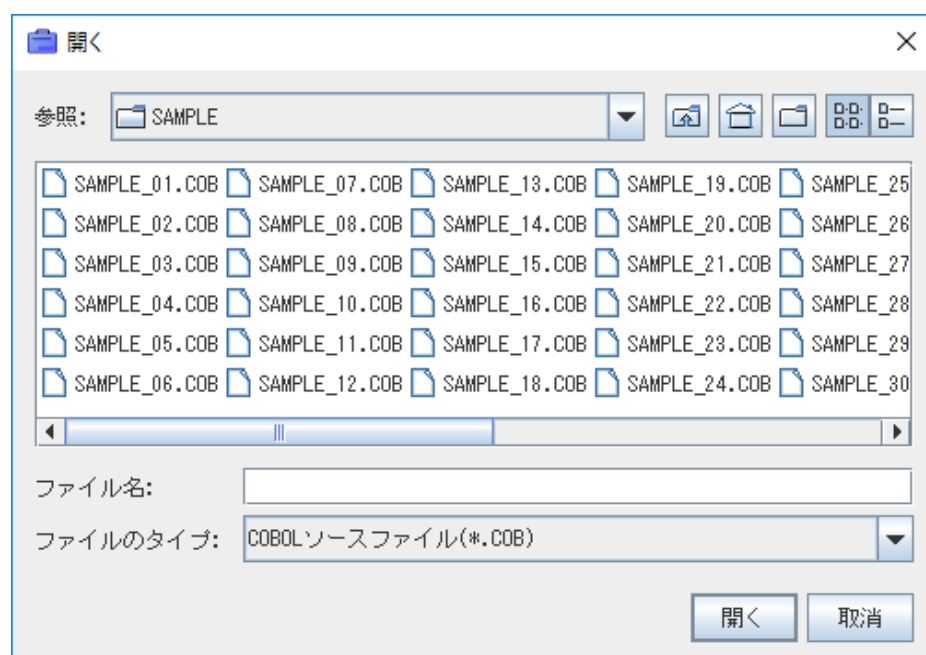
開く

参照: SAMPLE

SAMPLE_01.COB SAMPLE_07.COB SAMPLE_13.COB SAMPLE_19.COB SAMPLE_25
SAMPLE_02.COB SAMPLE_08.COB SAMPLE_14.COB SAMPLE_20.COB SAMPLE_26
SAMPLE_03.COB SAMPLE_09.COB SAMPLE_15.COB SAMPLE_21.COB SAMPLE_27
SAMPLE_04.COB SAMPLE_10.COB SAMPLE_16.COB SAMPLE_22.COB SAMPLE_28
SAMPLE_05.COB SAMPLE_11.COB SAMPLE_17.COB SAMPLE_23.COB SAMPLE_29
SAMPLE_06.COB SAMPLE_12.COB SAMPLE_18.COB SAMPLE_24.COB SAMPLE_30

ファイル名:

ファイルのタイプ: COBOLソースファイル(*.COB)

開く 取消